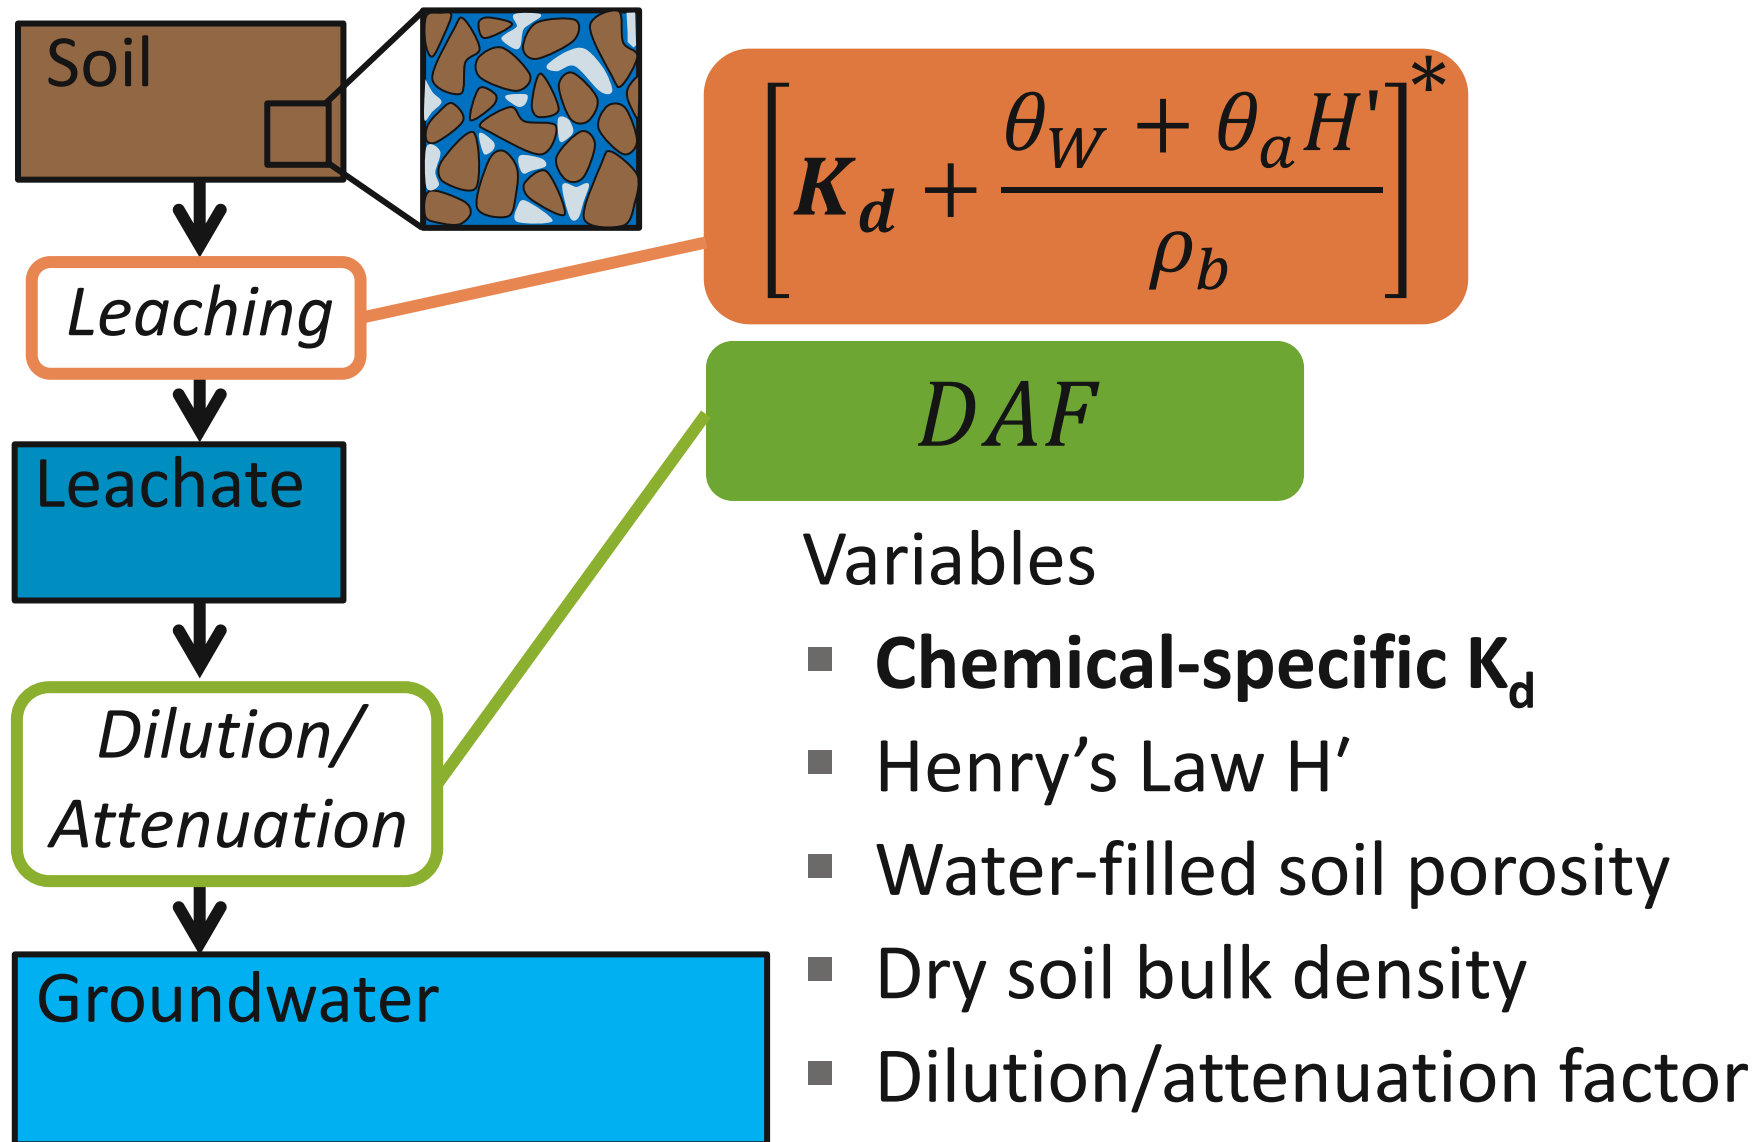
Soil

Leaching

Leachate

Dilution/
Attenuation

Groundwater

$\left[\boldsymbol{K_d} + \frac{\theta_W + \theta_a H'}{\rho_b}\right]^*$

$DAF$

Variables

- **Chemical-specific $K_d$**
- Henry’s Law H’
- Water-filled soil porosity
- Dry soil bulk density
- Dilution/attenuation factor